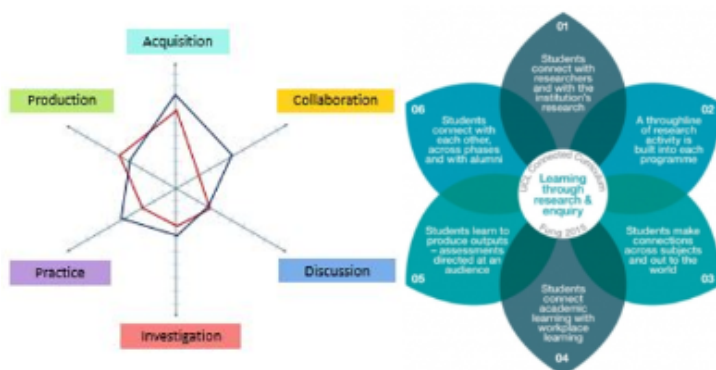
Acquisition

Production

Collaboration

Practice

Discussion

Investigation

01
Students connect with researchers and with the institution's research

02
A throughline of research activity is built into each programme

03
Students make connections across subjects and out to the world

04
Students connect academic learning with workplace learning

05
Students learn to produce outputs – assessments directed at an audience

06
Students connect with each other, across phases and with alumni

UCL Connected Curriculum
Learning through research & enquiry
Fung 2016